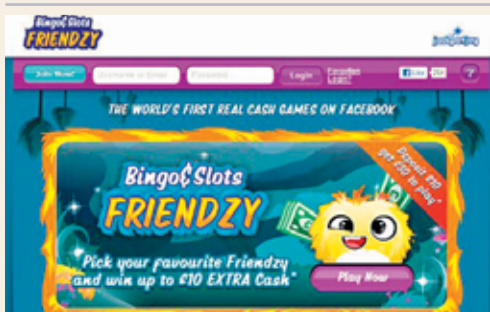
Bingo & Slots FRIENDZY

Join Now! Username or Email Password Login Forgotten Login? Like 

THE WORLD'S FIRST REAL CASH GAMES ON FACEBOOK

Deposit £10 get £30 to play*

Bingo & Slots FRIENDZY

Pick your favourite Friendzy and win up to £10 EXTRA Cash*

Play Now